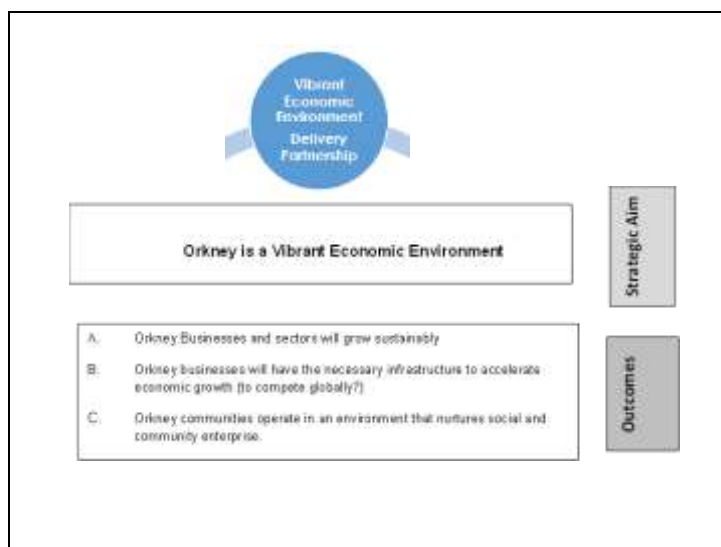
Vibrant Economic Environment
Delivery Partnership

Orkney is a Vibrant Economic Environment

Strategic Aim

A. Orkney Businesses and sectors will grow sustainably

B. Orkney businesses will have the necessary infrastructure to accelerate economic growth (to compete globally?)

C. Orkney communities operate in an environment that nurtures social and community enterprise.

Outcomes